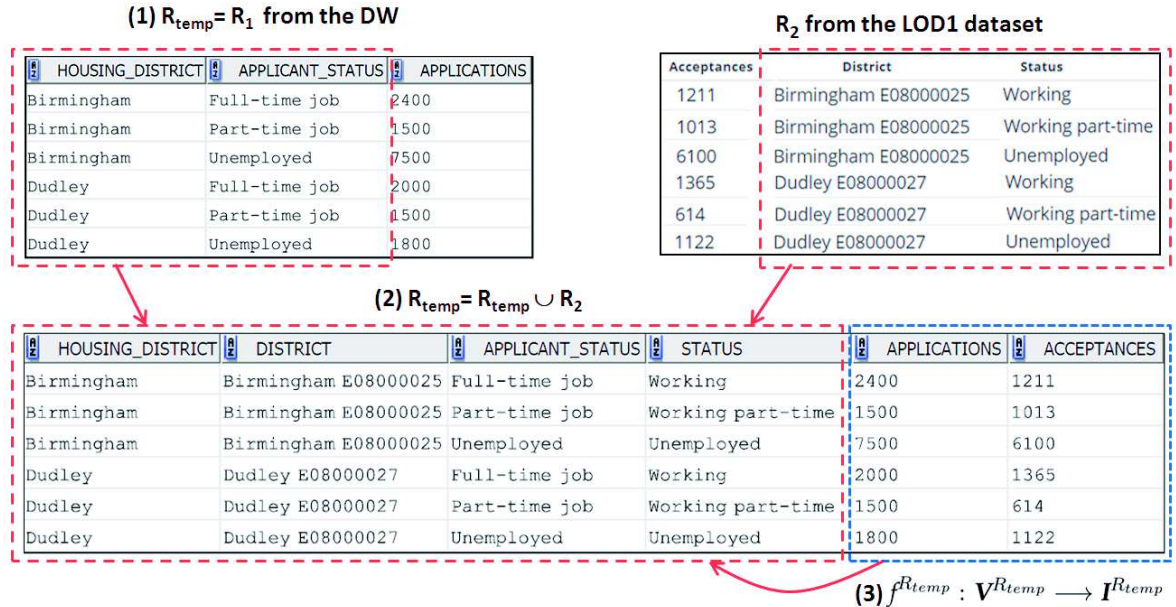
(1) $R_{temp}$= $R_1$ from the DW

| HOUSING_DISTRICT | APPLICANT_STATUS | APPLICATIONS |
|---|---|---|
| Birmingham | Full-time job | 2400 |
| Birmingham | Part-time job | 1500 |
| Birmingham | Unemployed | 7500 |
| Dudley | Full-time job | 2000 |
| Dudley | Part-time job | 1500 |
| Dudley | Unemployed | 1800 |

$R_2$ from the LOD1 dataset

| Acceptances | District | Status |
|---|---|---|
| 1211 | Birmingham E08000025 | Working |
| 1013 | Birmingham E08000025 | Working part-time |
| 6100 | Birmingham E08000025 | Unemployed |
| 1365 | Dudley E08000027 | Working |
| 614 | Dudley E08000027 | Working part-time |
| 1122 | Dudley E08000027 | Unemployed |

(2) $R_{temp}$= $R_{temp} \cup R_2$

| HOUSING_DISTRICT | DISTRICT | APPLICANT_STATUS | STATUS | APPLICATIONS | ACCEPTANCES |
|---|---|---|---|---|---|
| Birmingham | Birmingham E08000025 | Full-time job | Working | 2400 | 1211 |
| Birmingham | Birmingham E08000025 | Part-time job | Working part-time | 1500 | 1013 |
| Birmingham | Birmingham E08000025 | Unemployed | Unemployed | 7500 | 6100 |
| Dudley | Dudley E08000027 | Full-time job | Working | 2000 | 1365 |
| Dudley | Dudley E08000027 | Part-time job | Working part-time | 1500 | 614 |
| Dudley | Dudley E08000027 | Unemployed | Unemployed | 1800 | 1122 |

(3) $f^{R_{temp}} : \boldsymbol{V}^{R_{temp}} \longrightarrow \boldsymbol{I}^{R_{temp}}$